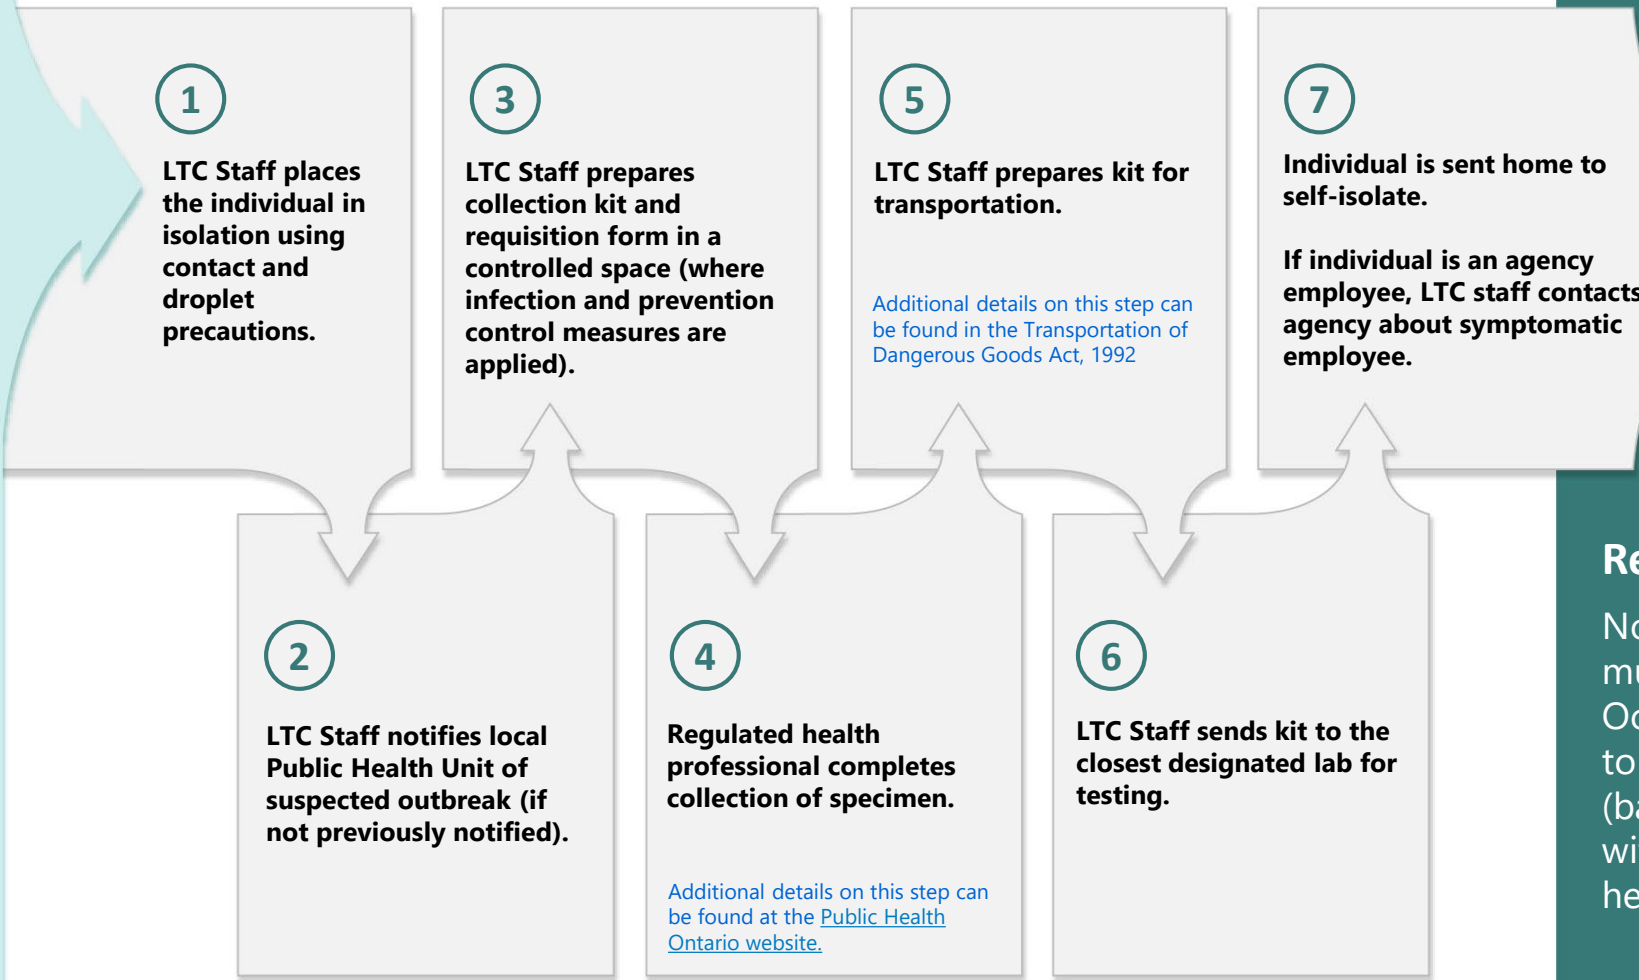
1

LTC Staff places the individual in isolation using contact and droplet precautions.

3

LTC Staff prepares collection kit and requisition form in a controlled space (where infection and prevention control measures are applied).

5

LTC Staff prepares kit for transportation.

Additional details on this step can be found in the Transportation of Dangerous Goods Act, 1992

7

Individual is sent home to self-isolate.

If individual is an agency employee, LTC staff contacts agency about symptomatic employee.

2

LTC Staff notifies local Public Health Unit of suspected outbreak (if not previously notified).

4

Regulated health professional completes collection of specimen.

Additional details on this step can be found at the Public Health Ontario website.

6

LTC Staff sends kit to the closest designated lab for testing.

Re

No
mu
Oc
to
(ba
wi
he